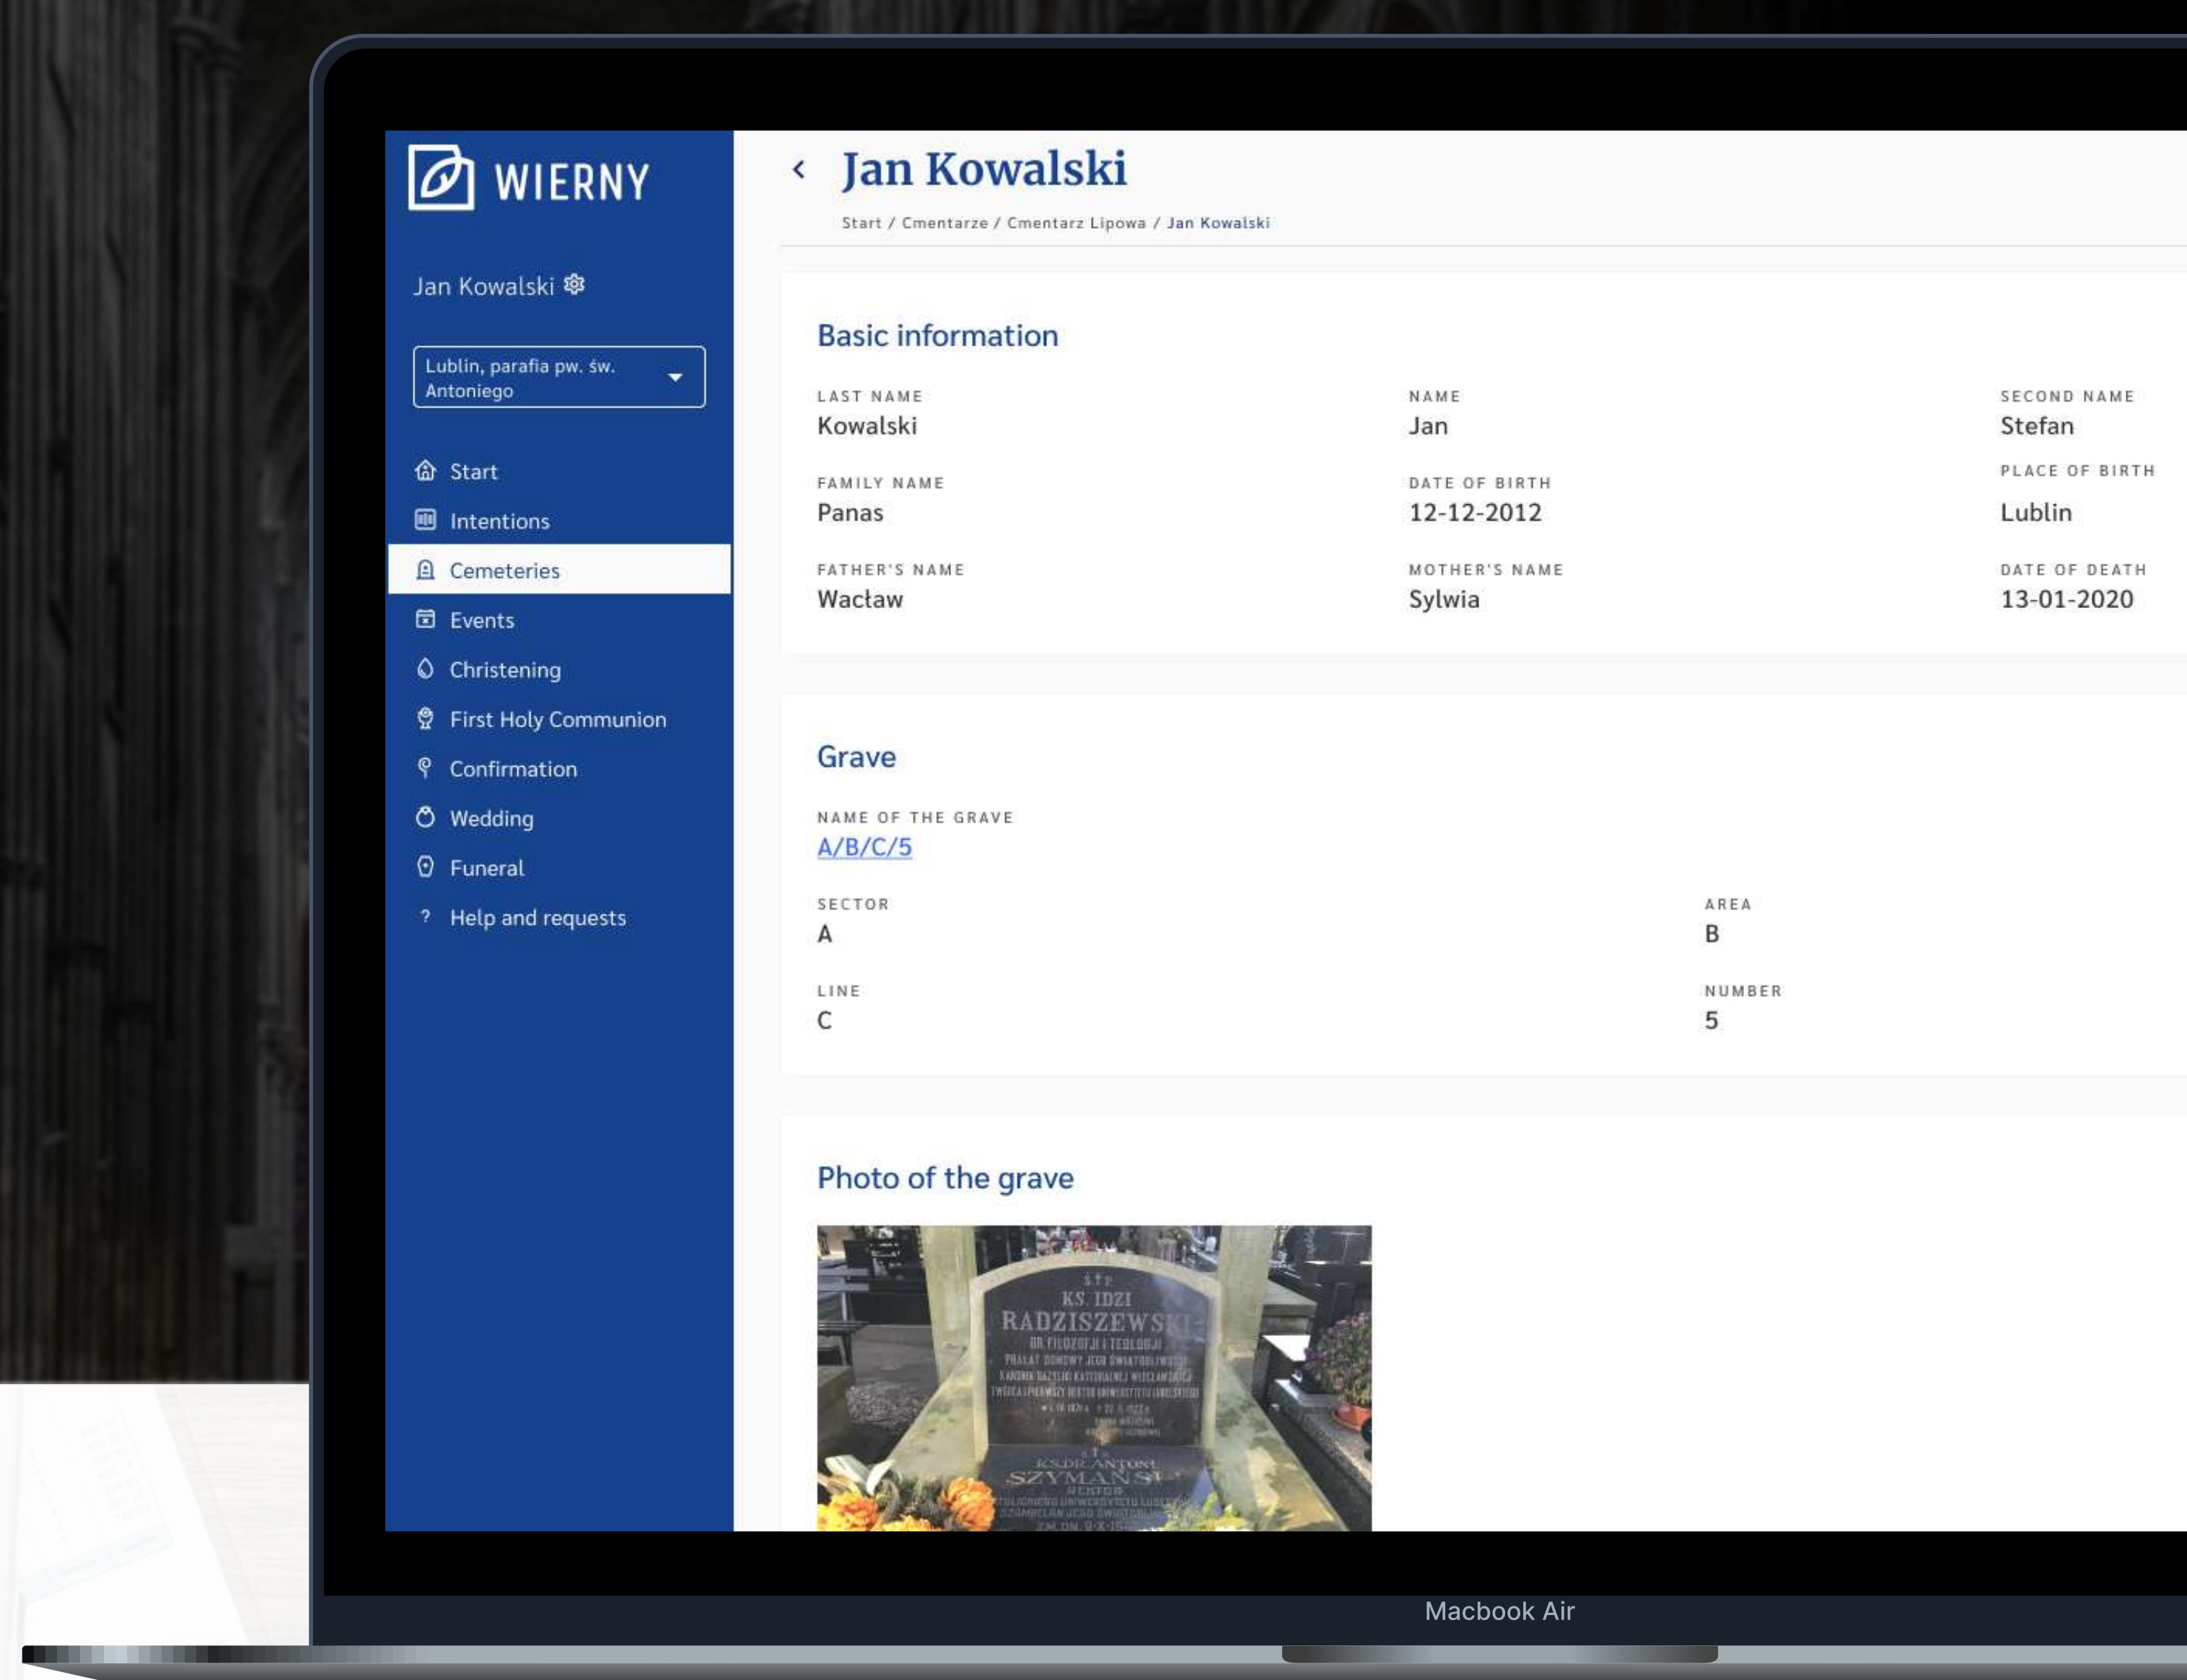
WIERNY

Jan Kowalski

Lublin, parafia pw. św. Antoniego

Start
Intentions
Cemeteries
Events
Christening
First Holy Communion
Confirmation
Wedding
Funeral
Help and requests

Jan Kowalski

Start / Cmentarze / Cmentarz Lipowa / Jan Kowalski

Basic information

LAST NAME
Kowalski

NAME
Jan

SECOND NAME
Stefan

FAMILY NAME
Panas

DATE OF BIRTH
12-12-2012

PLACE OF BIRTH
Lublin

FATHER'S NAME
Wacław

MOTHER'S NAME
Sylwia

DATE OF DEATH
13-01-2020

Grave

NAME OF THE GRAVE
A/B/C/5

SECTOR
A

AREA
B

LINE
C

NUMBER
5

Photo of the grave

ś.†p.
KS. IDZI
RADZISZEWSKI
DR FILOZOFJI I TEOLOGJI
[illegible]
KS. DR. ANTONI
SZYMAŃSKI
REKTOR
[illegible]

Macbook Air